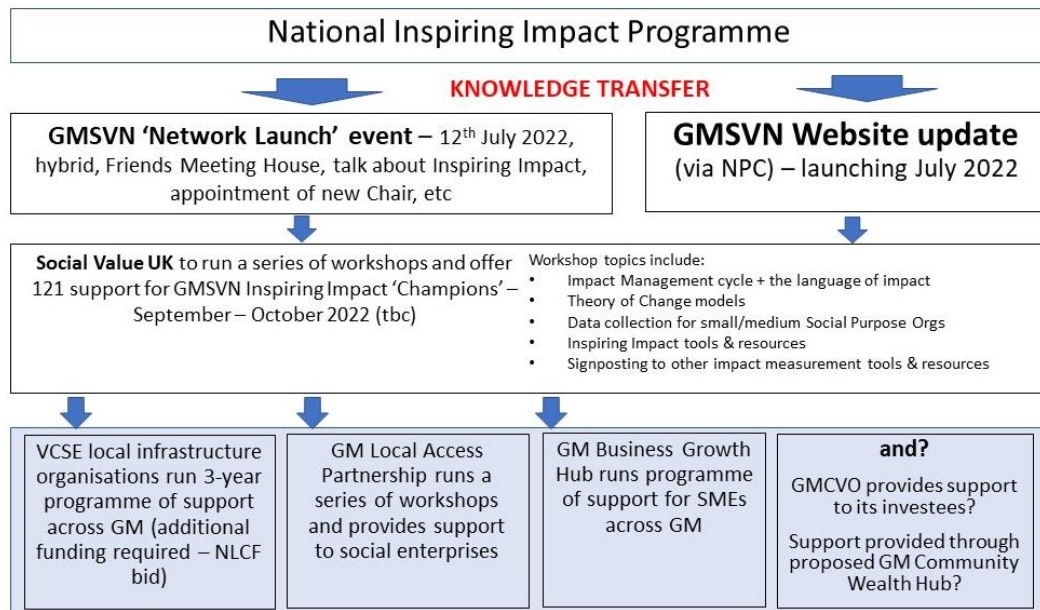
National Inspiring Impact Programme

KNOWLEDGE TRANSFER

GMSVN 'Network Launch' event – 12$^{th}$ July 2022, hybrid, Friends Meeting House, talk about Inspiring Impact, appointment of new Chair, etc

GMSVN Website update (via NPC) – launching July 2022

Social Value UK to run a series of workshops and offer 121 support for GMSVN Inspiring Impact 'Champions' – September – October 2022 (tbc)

Workshop topics include:
- Impact Management cycle + the language of impact
- Theory of Change models
- Data collection for small/medium Social Purpose Orgs
- Inspiring Impact tools & resources
- Signposting to other impact measurement tools & resources

VCSE local infrastructure organisations run 3-year programme of support across GM (additional funding required – NLCF bid)

GM Local Access Partnership runs a series of workshops and provides support to social enterprises

GM Business Growth Hub runs programme of support for SMEs across GM

and?

GMCVO provides support to its investees?

Support provided through proposed GM Community Wealth Hub?